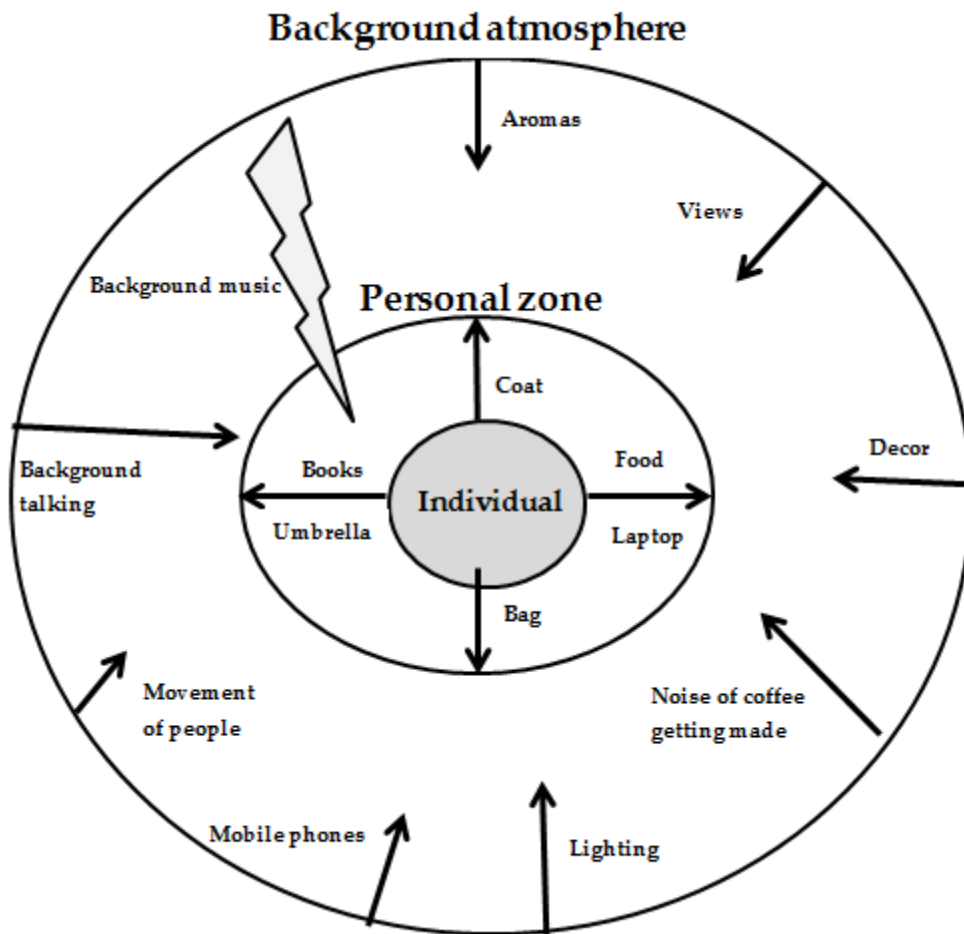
Background atmosphere

Aromas

Views

Background music

Personal zone

Coat

Decor

Background talking

Books

Individual

Food

Umbrella

Laptop

Bag

Movement of people

Noise of coffee getting made

Mobile phones

Lighting